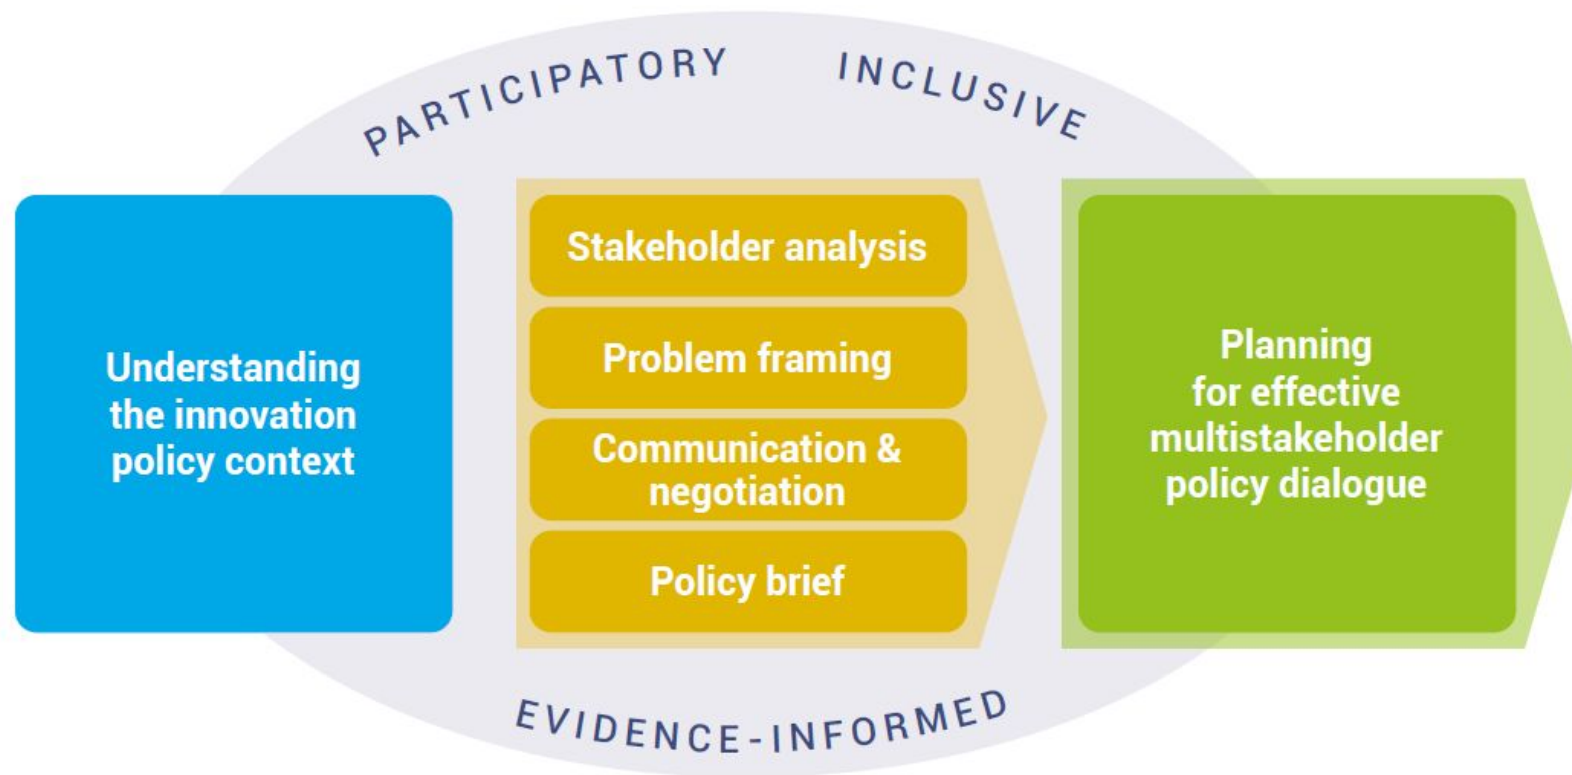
PARTICIPATORY INCLUSIVE

Understanding the innovation policy context

Stakeholder analysis

Problem framing

Communication & negotiation

Policy brief

Planning for effective multistakeholder policy dialogue

EVIDENCE-INFORMED